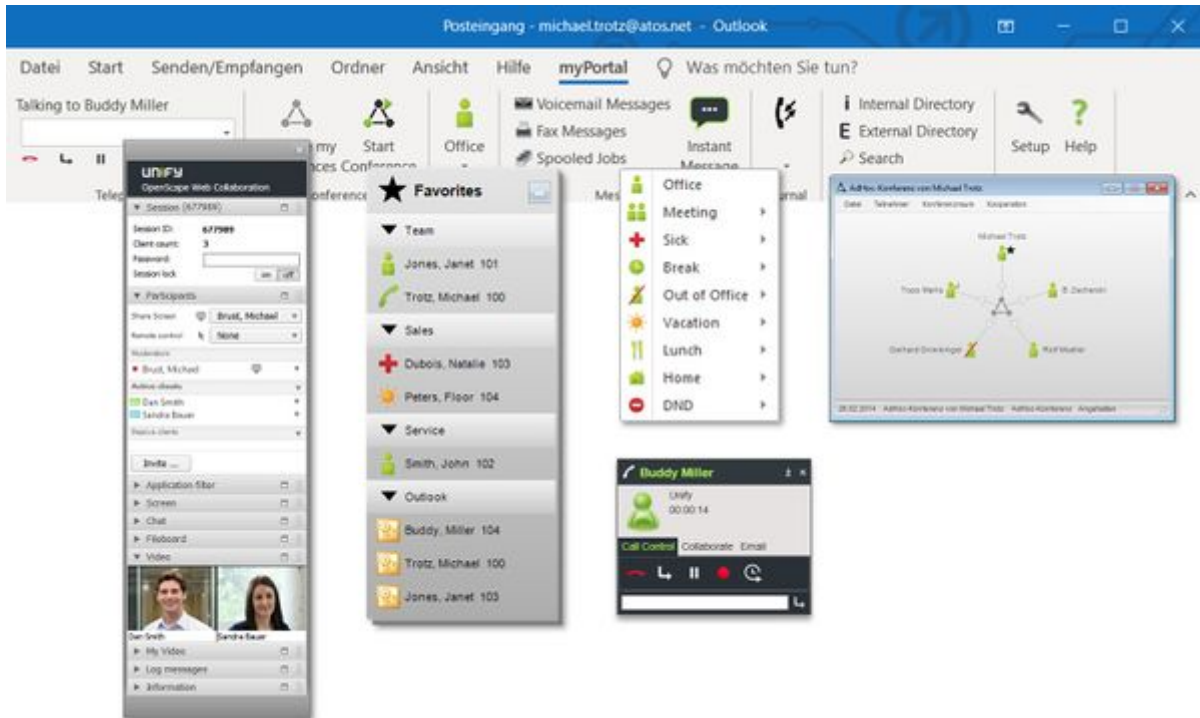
Posteingang - michael.trotz@atos.net - Outlook

Datei Start Senden/Empfangen Ordner Ansicht Hilfe myPortal Was möchten Sie tun?

Talking to Buddy Miller

my ces Conference Start Conference

Office

Voicemail Messages
Fax Messages
Spooled Jobs

Instant Message

Internal Directory
External Directory
Search

Setup Help

Tele onference Mes rnal

UNIFY
OpenScape Web Collaboration

Session (677989)
Session ID: 677989
Client count: 3
Password:
Session lock on off

Participants
Share Screen Brust, Michael
Remote control None
Moderators
Brust, Michael
Active clients
Dan Smith
Sandra Bauer
Passive clients

Invite ...

Application filter
Screen
Chat
Fileboard
Video

Dan Smith Sandra Bauer

My Video
Log messages
Information

Favorites

Team
Jones, Janet 101
Trotz, Michael 100
Sales
Dubois, Natalie 103
Peters, Floor 104
Service
Smith, John 102
Outlook
Buddy, Miller 104
Trotz, Michael 100
Jones, Janet 103

Office
Meeting
Sick
Break
Out of Office
Vacation
Lunch
Home
DND

Buddy Miller
Unify
00:00:14
Call Control Collaborate Email

AdHoc Konferenz von Michael Trotz
Datei Teilnehmer Konferenzraum Kooperation
Michael Trotz
Trotz Maria
B. Zacharein
Gerhard Dinkelinger
Rolf Mueller
28.02.2014 AdHoc-Konferenz von Michael Trotz AdHoc-Konferenz Angehalten